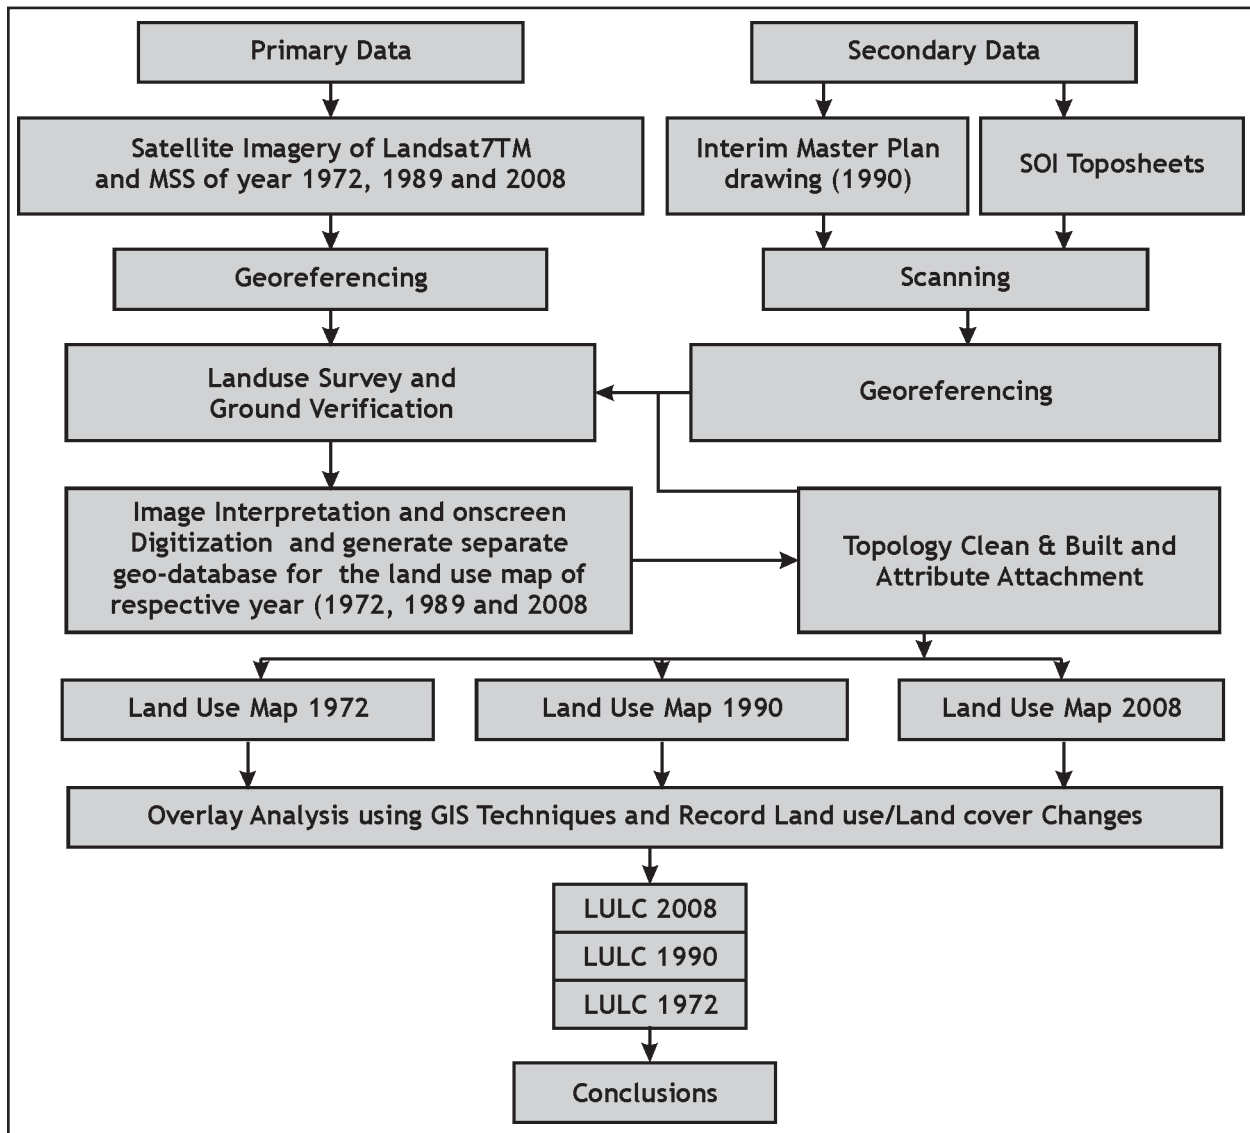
Primary Data

Secondary Data

Satellite Imagery of Landsat7TM and MSS of year 1972, 1989 and 2008

Interim Master Plan drawing (1990)

SOI Toposheets

Georeferencing

Scanning

Landuse Survey and Ground Verification

Georeferencing

Image Interpretation and onscreen Digitization and generate separate geo-database for the land use map of respective year (1972, 1989 and 2008

Topology Clean & Built and Attribute Attachment

Land Use Map 1972

Land Use Map 1990

Land Use Map 2008

Overlay Analysis using GIS Techniques and Record Land use/Land cover Changes

LULC 2008

LULC 1990

LULC 1972

Conclusions